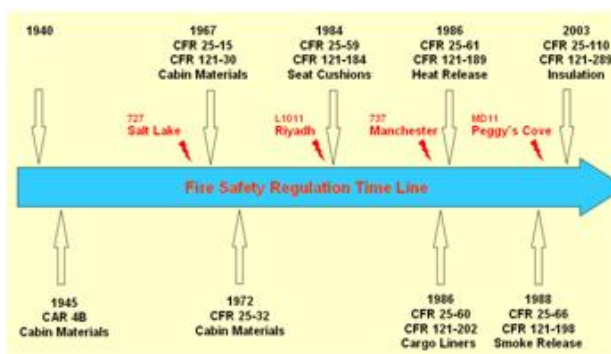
1940

1967
CFR 25-15
CFR 121-30
Cabin Materials

1984
CFR 25-59
CFR 121-184
Seat Cushions

1986
CFR 25-61
CFR 121-189
Heat Release

2003
CFR 25-110
CFR 121-289
Insulation

727
Salt Lake

L1011
Riyadh

737
Manchester

MD11
Peggy's Cove

Fire Safety Regulation Time Line

1945
CAR 4B
Cabin Materials

1972
CFR 25-32
Cabin Materials

1986
CFR 25-60
CFR 121-202
Cargo Liners

1988
CFR 25-66
CFR 121-198
Smoke Release